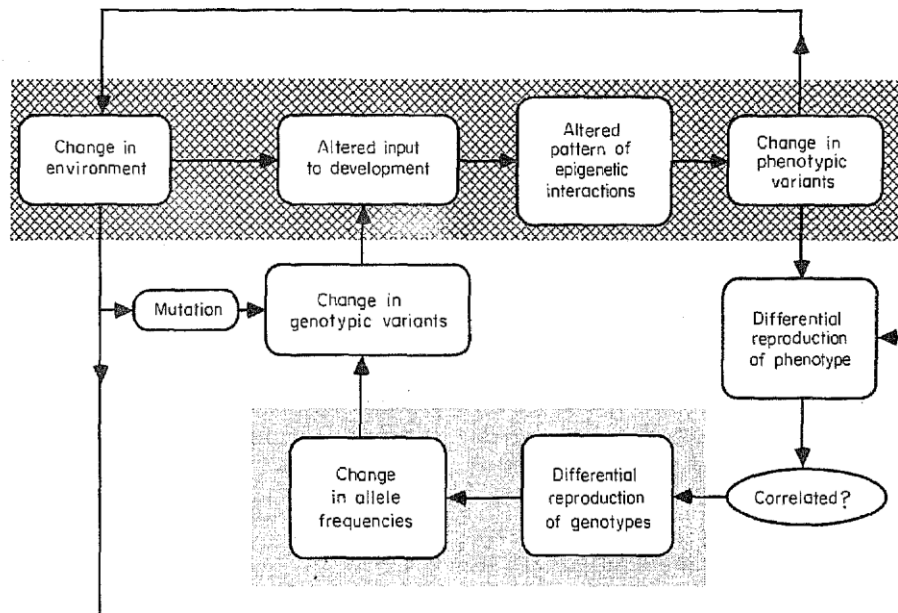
Change in environment

Altered input to development

Altered pattern of epigenetic interactions

Change in phenotypic variants

Mutation

Change in genotypic variants

Differential reproduction of phenotype

Change in allele frequencies

Differential reproduction of genotypes

Correlated?